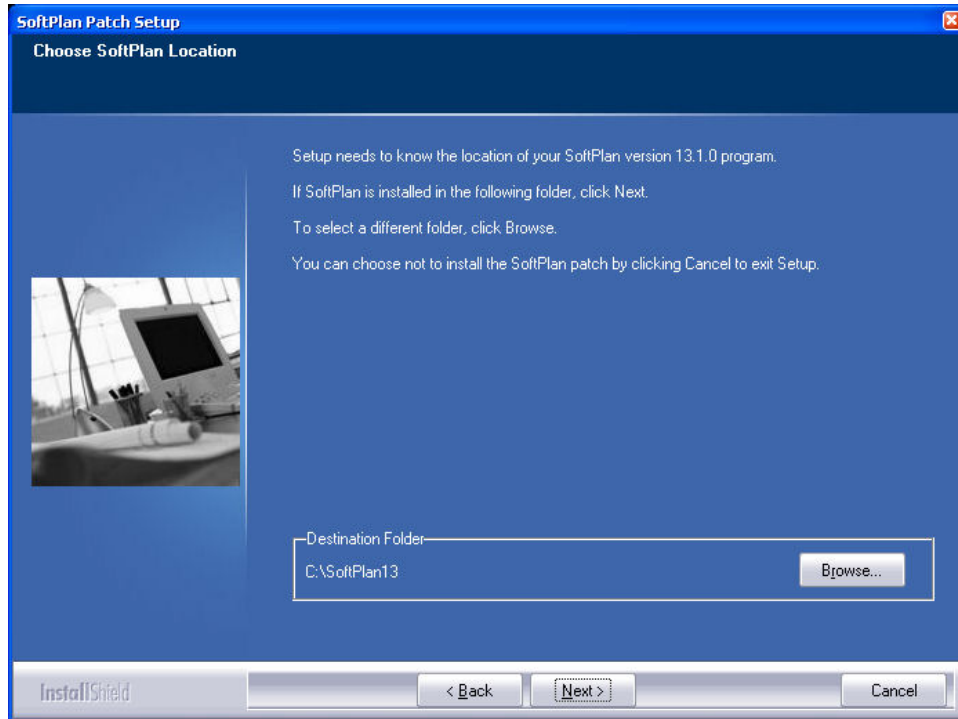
SoftPlan Patch Setup

Choose SoftPlan Location

Setup needs to know the location of your SoftPlan version 13.1.0 program.

If SoftPlan is installed in the following folder, click Next.

To select a different folder, click Browse.

You can choose not to install the SoftPlan patch by clicking Cancel to exit Setup.

Destination Folder

C:\SoftPlan13

Browse...

InstallShield

< Back

Next >

Cancel